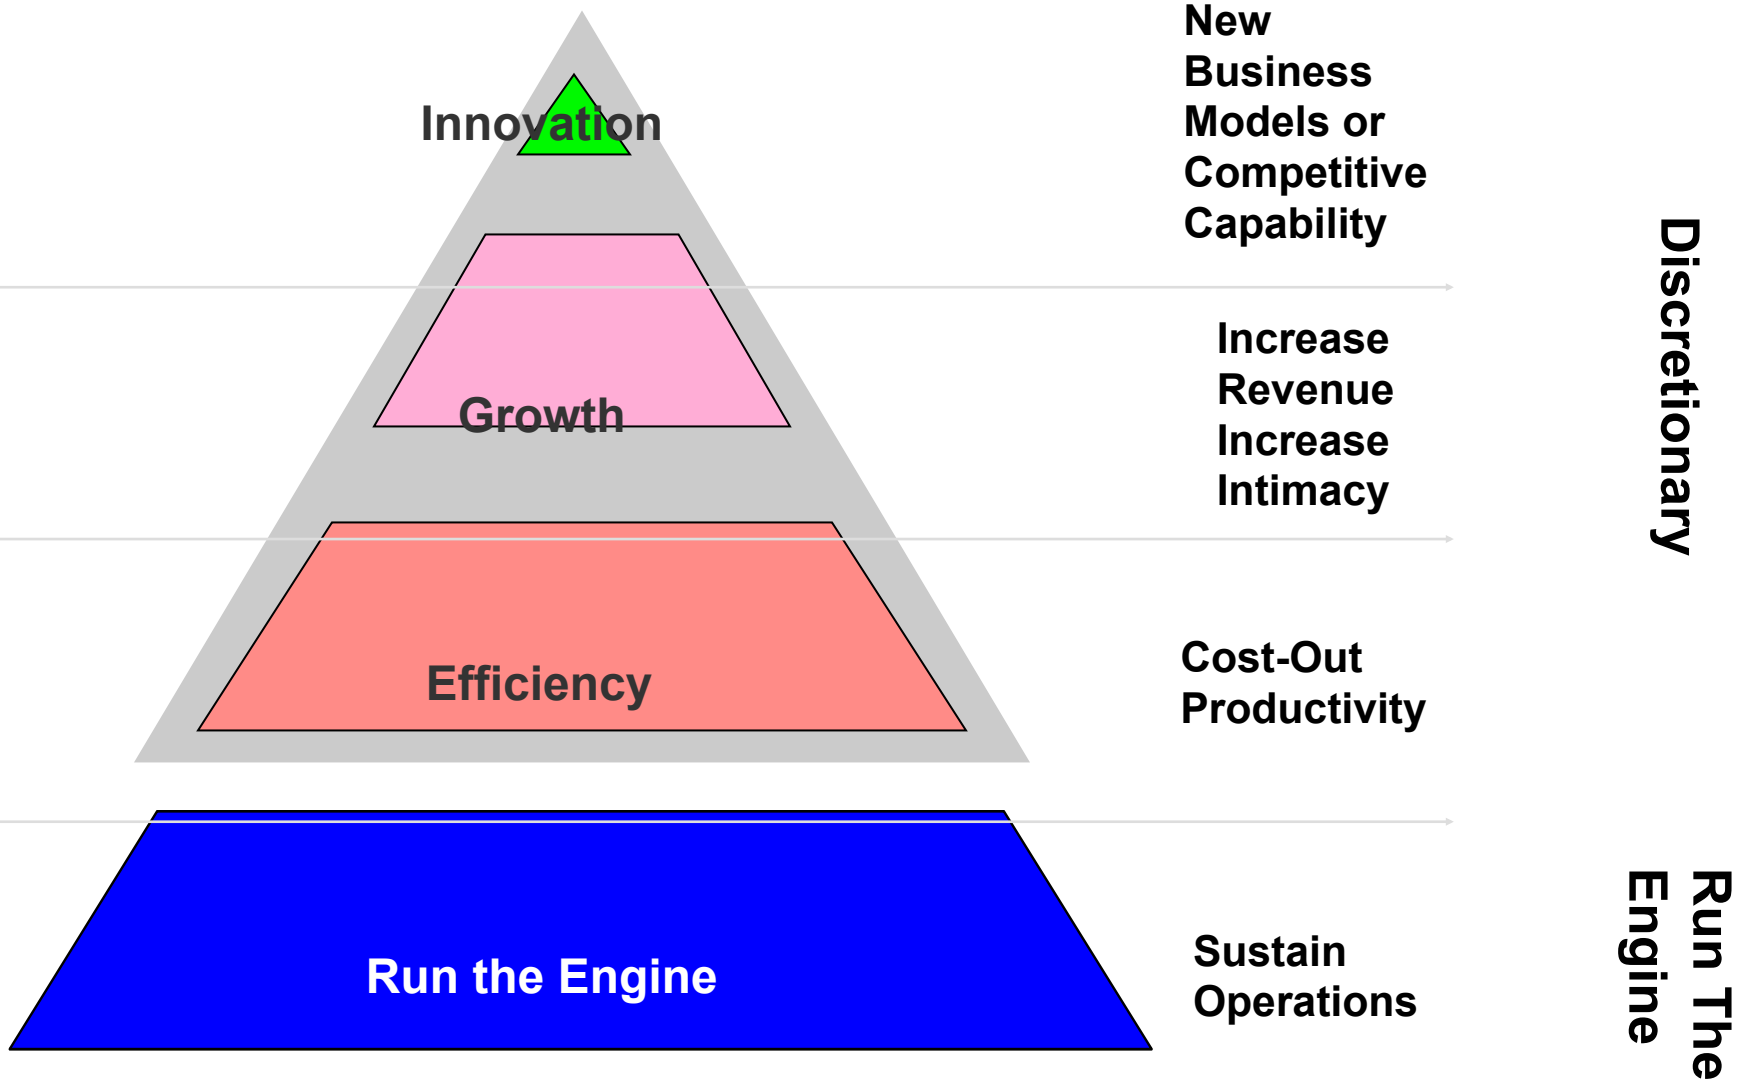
Innovation

New Business Models or Competitive Capability

Growth

Increase Revenue Increase Intimacy

Discretionary

Efficiency

Cost-Out Productivity

Run the Engine

Sustain Operations

Run The Engine